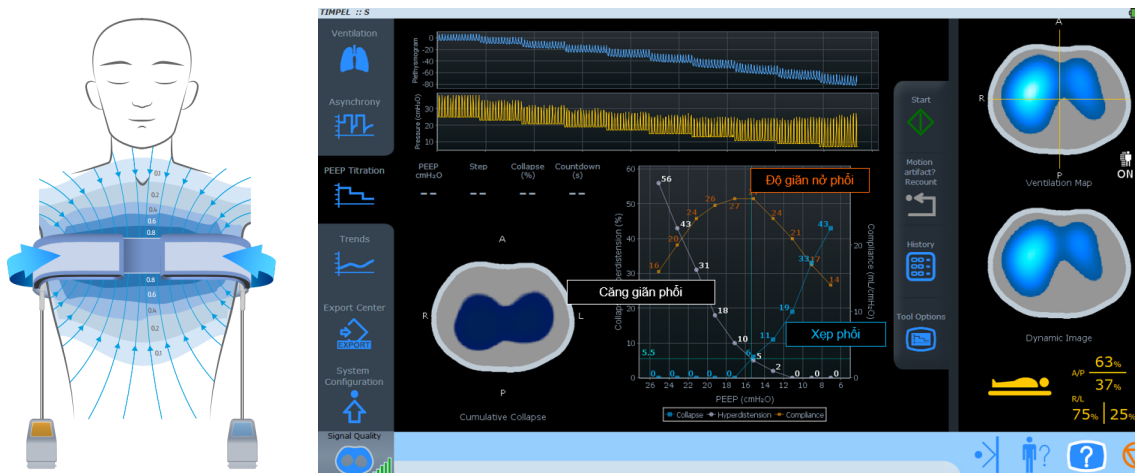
0.1
0.2
0.4
0.6
0.8
0.8
0.6
0.4
0.2
0.1

TIMPEL :: S

Ventilation

Asynchrony

PEEP Titration

Trends

Export Center

EXPORT

System Configuration

Signal Quality

Plethysmogram
0
-20
-40
-60
-80

Pressure (cmH₂O)
30
20
10

PEEP cmH₂O
--
Step
--
Collapse (%)
--
Countdown (s)
--

A
R
L
P
Cumulative Collapse

Độ giãn nở phổi
Căng giãn phổi
Xẹp phổi

Collapse / Hyperdistension (%)
60
50
40
30
20
10
0
Compliance (mL/cmH₂O)
20
10
0

56
43
31
18
10
5
2
0
5.5
0
0
0
0
0
6
11
19
33
43
16
20
24
26
27
24
21
17
14

26 24 22 20 18 16 14 12 10 8 6
PEEP (cmH₂O)
Collapse  Hyperdistension  Compliance

Start

Motion artifact? Recount

History

Tool Options

A
R
P
Ventilation Map

ON

Dynamic Image

A/P
63%
37%
R/L
75%
25%